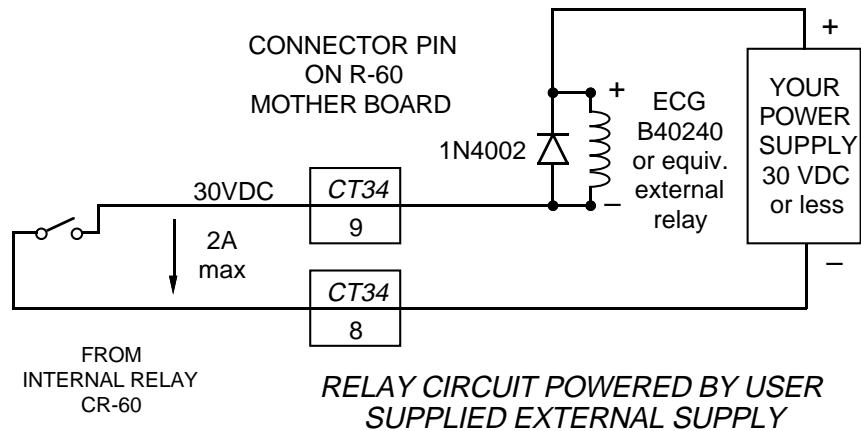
CONNECTOR PIN ON R-60 MOTHER BOARD

+

+

ECG B40240 or equiv. external relay

YOUR POWER SUPPLY 30 VDC or less

1N4002

30VDC

CT34

9

–

2A max

–

CT34

8

FROM INTERNAL RELAY CR-60

RELAY CIRCUIT POWERED BY USER SUPPLIED EXTERNAL SUPPLY